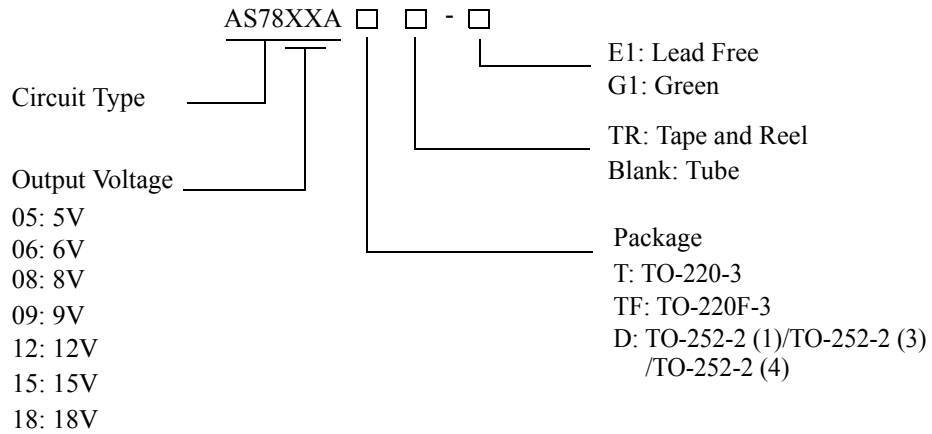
AS78XXA □ □ - □

E1: Lead Free
G1: Green

Circuit Type

TR: Tape and Reel
Blank: Tube

Output Voltage
05: 5V
06: 6V
08: 8V
09: 9V
12: 12V
15: 15V
18: 18V

Package
T: TO-220-3
TF: TO-220F-3
D: TO-252-2 (1)/TO-252-2 (3) /TO-252-2 (4)